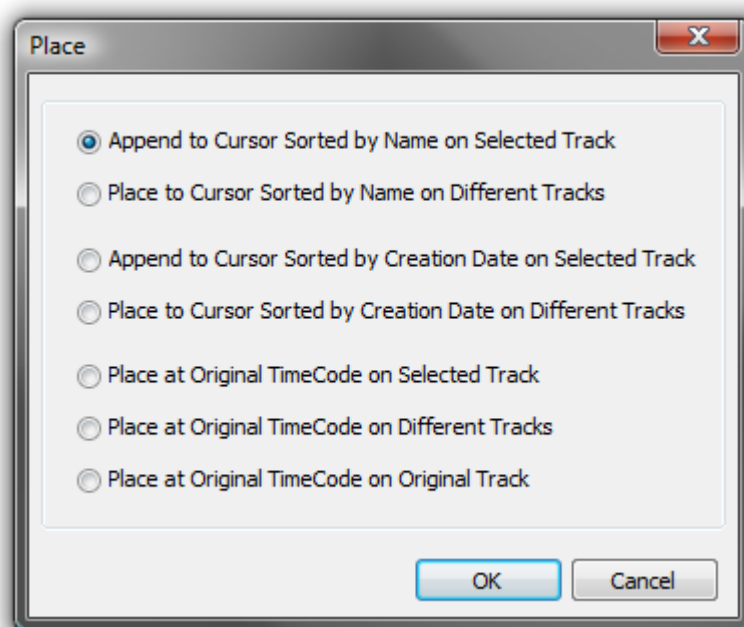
Place

Append to Cursor Sorted by Name on Selected Track

Place to Cursor Sorted by Name on Different Tracks

Append to Cursor Sorted by Creation Date on Selected Track

Place to Cursor Sorted by Creation Date on Different Tracks

Place at Original TimeCode on Selected Track

Place at Original TimeCode on Different Tracks

Place at Original TimeCode on Original Track

OK

Cancel